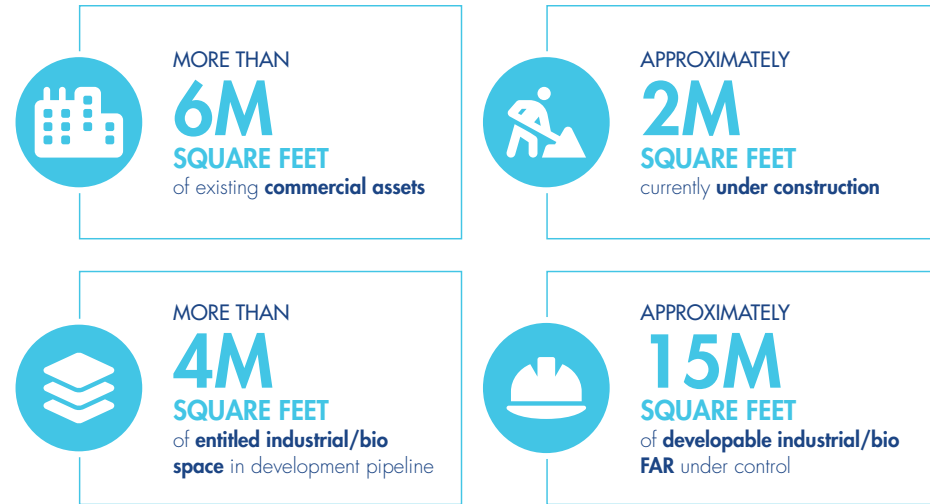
MORE THAN
6M
SQUARE FEET
of existing commercial assets

APPROXIMATELY
2M
SQUARE FEET
currently under construction

MORE THAN
4M
SQUARE FEET
of entitled industrial/bio space in development pipeline

APPROXIMATELY
15M
SQUARE FEET
of developable industrial/bio FAR under control